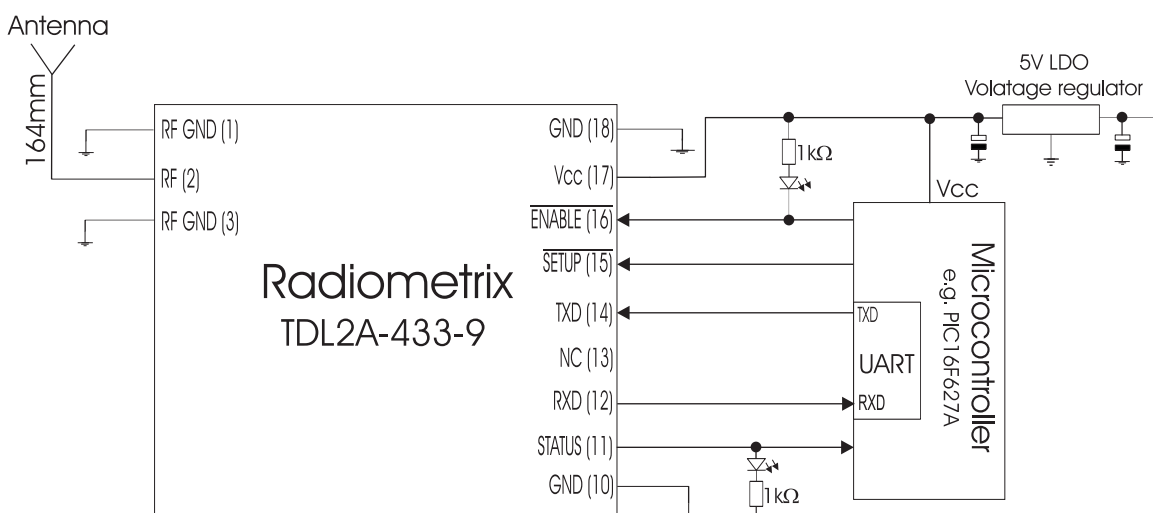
Antenna

164mm

RF GND (1)

RF (2)

RF GND (3)

Radiometrix

TDL2A-433-9

GND (18)

Vcc (17)

$\overline{\text{ENABLE}}$ (16)

$\overline{\text{SETUP}}$ (15)

TXD (14)

NC (13)

RXD (12)

STATUS (11)

GND (10)

1kΩ

1kΩ

5V LDO
Volatage regulator

Vcc

Microcontroller
e.g. PIC16F627A

TXD

UART

RXD